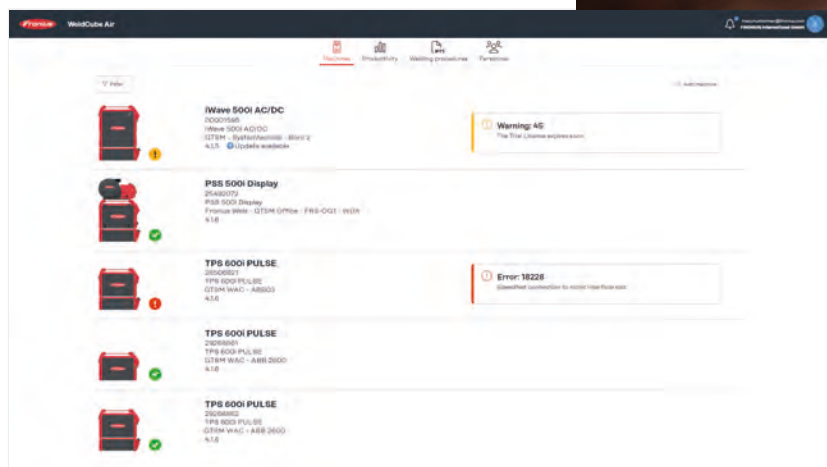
Fronius WeldCube Air

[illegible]
FRONIUS International GmbH

Machines Productivity Welding procedures Personnel

Filter

Add machine

iWave 500i AC/DC
00001585
iWave 500i AC/DC
GTSM - Systemtechnik - Büro 2
4.1.5 Update available

Warning: 45
The Trial License expires soon.

PSS 500i Display
25490170
PSS 500i Display
Fronius Wels - GTSM Office - FRS-OG1 - WGN
4.1.6

TPS 600i PULSE
28508821
TPS 600i PULSE
GTSM WAC - ABB03
4.1.6

Error: 18226
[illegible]

TPS 600i PULSE
29266881
TPS 600i PULSE
GTSM WAC - ABB 2600
4.1.6

TPS 600i PULSE
29266882
TPS 600i PULSE
GTSM WAC - ABB 2600
4.1.6